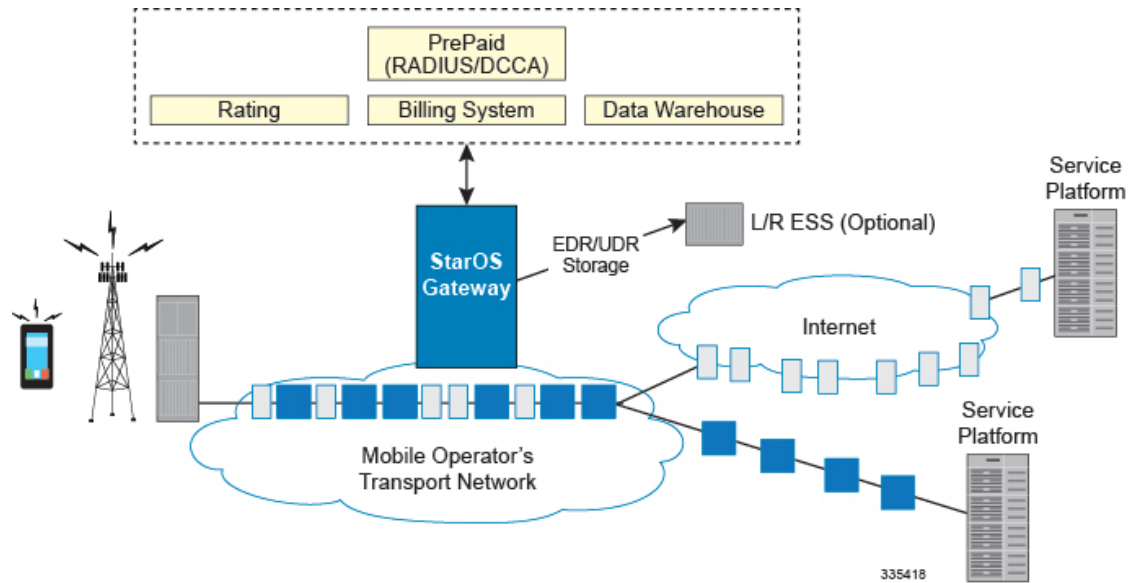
PrePaid
(RADIUS/DCCA)

Rating

Billing System

Data Warehouse

Service Platform

StarOS Gateway

EDR/UDR Storage

L/R ESS (Optional)

Internet

Mobile Operator's Transport Network

Service Platform

335418